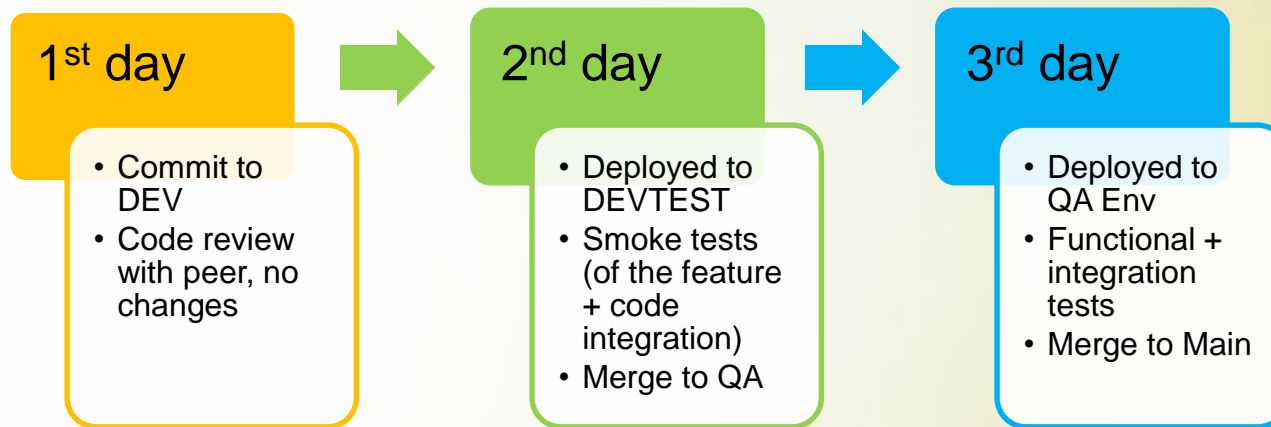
1$^{st}$ day

- Commit to DEV
- Code review with peer, no changes

2$^{nd}$ day

- Deployed to DEVTEST
- Smoke tests (of the feature + code integration)
- Merge to QA

3$^{rd}$ day

- Deployed to QA Env
- Functional + integration tests
- Merge to Main